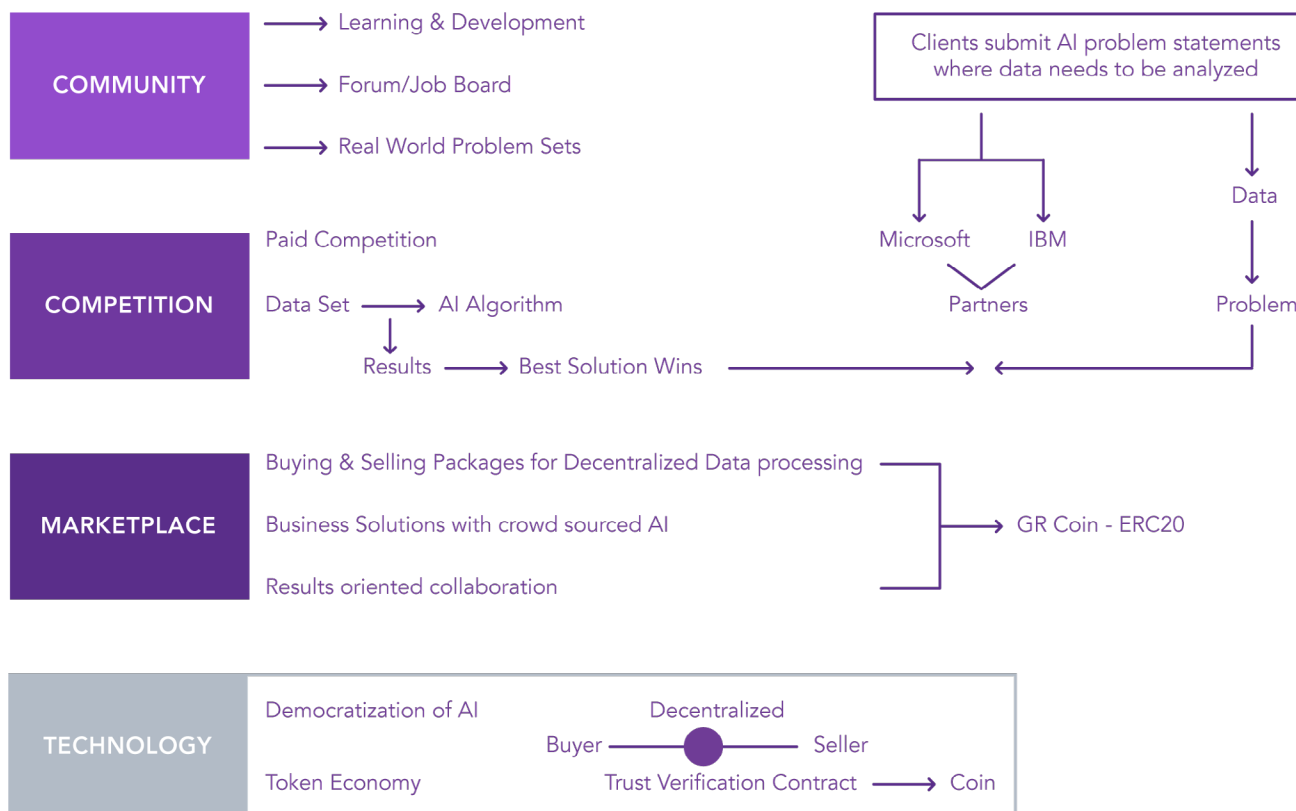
COMMUNITY

Learning & Development

Forum/Job Board

Real World Problem Sets

Clients submit AI problem statements where data needs to be analyzed

Data

Microsoft

IBM

Partners

Problem

COMPETITION

Paid Competition

Data Set

AI Algorithm

Results

Best Solution Wins

MARKETPLACE

Buying & Selling Packages for Decentralized Data processing

Business Solutions with crowd sourced AI

Results oriented collaboration

GR Coin - ERC20

TECHNOLOGY

Democratization of AI

Decentralized

Buyer

Seller

Token Economy

Trust Verification Contract

Coin